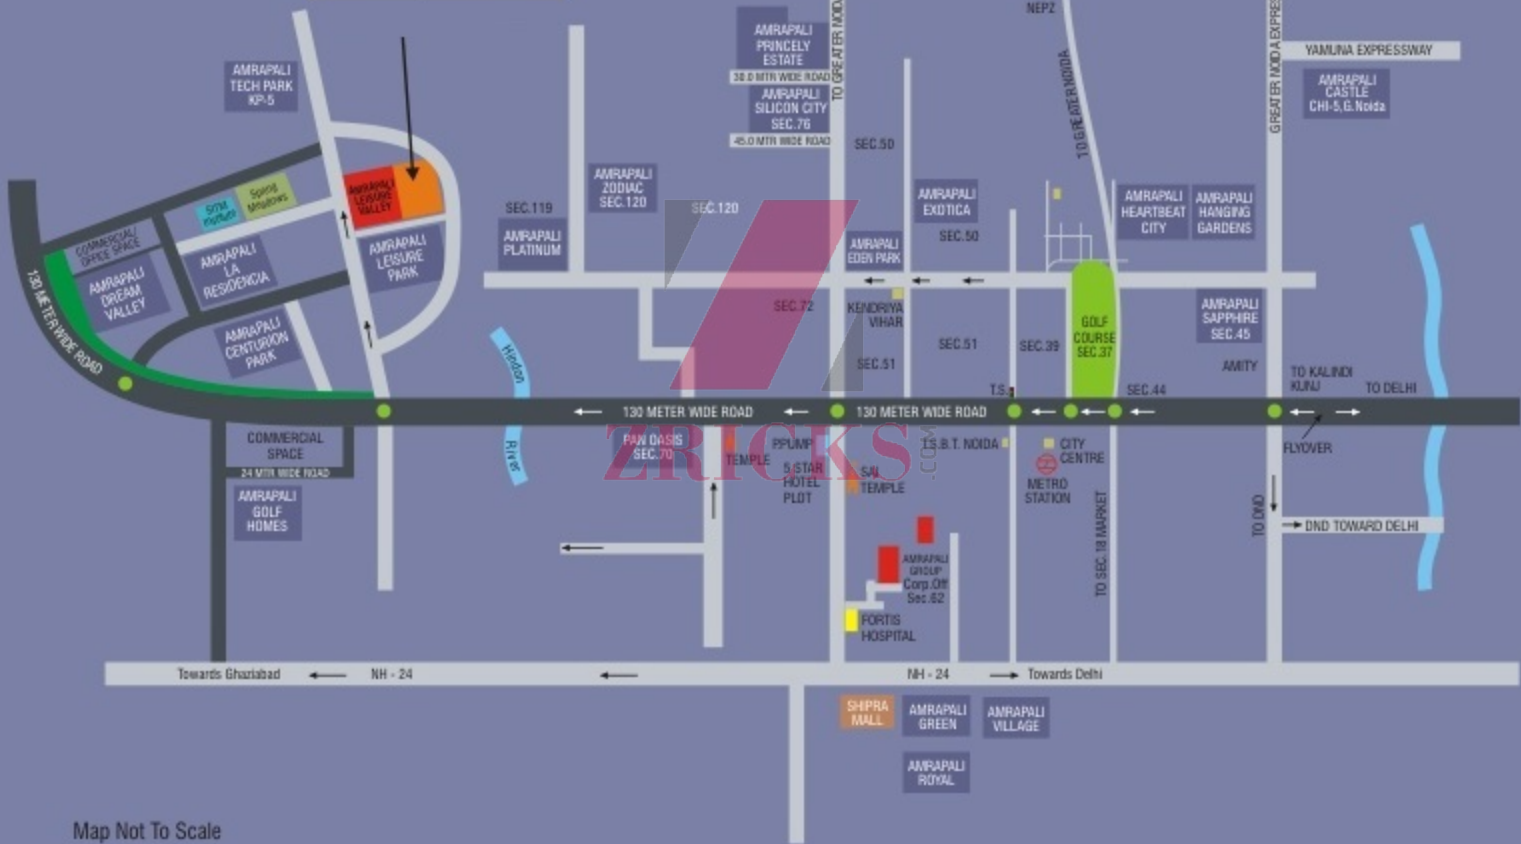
AMRAPALI TECH PARK KP-5

AMRAPALI PRINCELY ESTATE

30.0 MTR WIDE ROAD

AMRAPALI SILICON CITY SEC.76

45.0 MTR WIDE ROAD

TO GREATER NOIDA

NEPZ

TO GREATER NOIDA

GREATER NOIDA EXPRESSWAY

YAMUNA EXPRESSWAY

AMRAPALI CASTLE CHI-5, G.Noida

Smart Homes

Spring Meadows

AMRAPALI LEISURE VALLEY

AMRAPALI LEISURE PARK

COMMERCIAL/ OFFICE SPACE

AMRAPALI DREAM VALLEY

AMRAPALI LA RESIDENCIA

AMRAPALI CENTURION PARK

130 METER WIDE ROAD

SEC.119

AMRAPALI PLATINUM

AMRAPALI ZODIAC SEC.120

SEC.120

SEC.50

AMRAPALI EXOTICA

SEC.50

AMRAPALI EDEN PARK

AMRAPALI HEARTBEAT CITY

AMRAPALI HANGING GARDENS

AMRAPALI SAPPHIRE SEC.45

SEC.72

KENDRIYA VIHAR

SEC.51

SEC.51

SEC.39

GOLF COURSE SEC.37

AMITY

TO KALINDI KUNJ

TO DELHI

Hindon River

T.S.

SEC.44

130 METER WIDE ROAD

130 METER WIDE ROAD

COMMERCIAL SPACE

24 MTR WIDE ROAD

AMRAPALI GOLF HOMES

PAN OASIS SEC.70

TEMPLE

PPUMP

5 STAR HOTEL PLOT

SAI TEMPLE

I.S.B.T. NOIDA

CITY CENTRE

METRO STATION

TO SEC.18 MARKET

FLYOVER

TO DND

DND TOWARD DELHI

AMRAPALI GROUP Corp.Off Sec.62

FORTIS HOSPITAL

Towards Ghaziabad

NH - 24

NH - 24

Towards Delhi

SHIPRA MALL

AMRAPALI GREEN

AMRAPALI VILLAGE

AMRAPALI ROYAL

ZRICKS .COM

Map Not To Scale